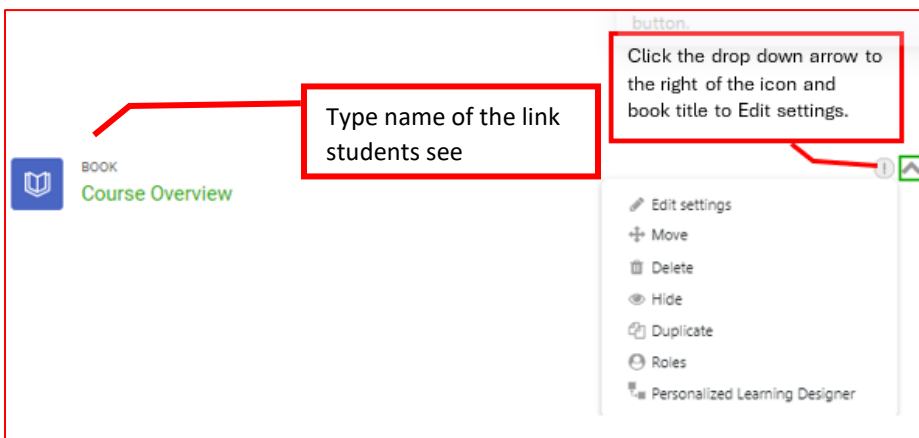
button.

Click the drop down arrow to the right of the icon and book title to Edit settings.

Type name of the link students see

BOOK
Course Overview

Edit settings
Move
Delete
Hide
Duplicate
Roles
Personalized Learning Designer